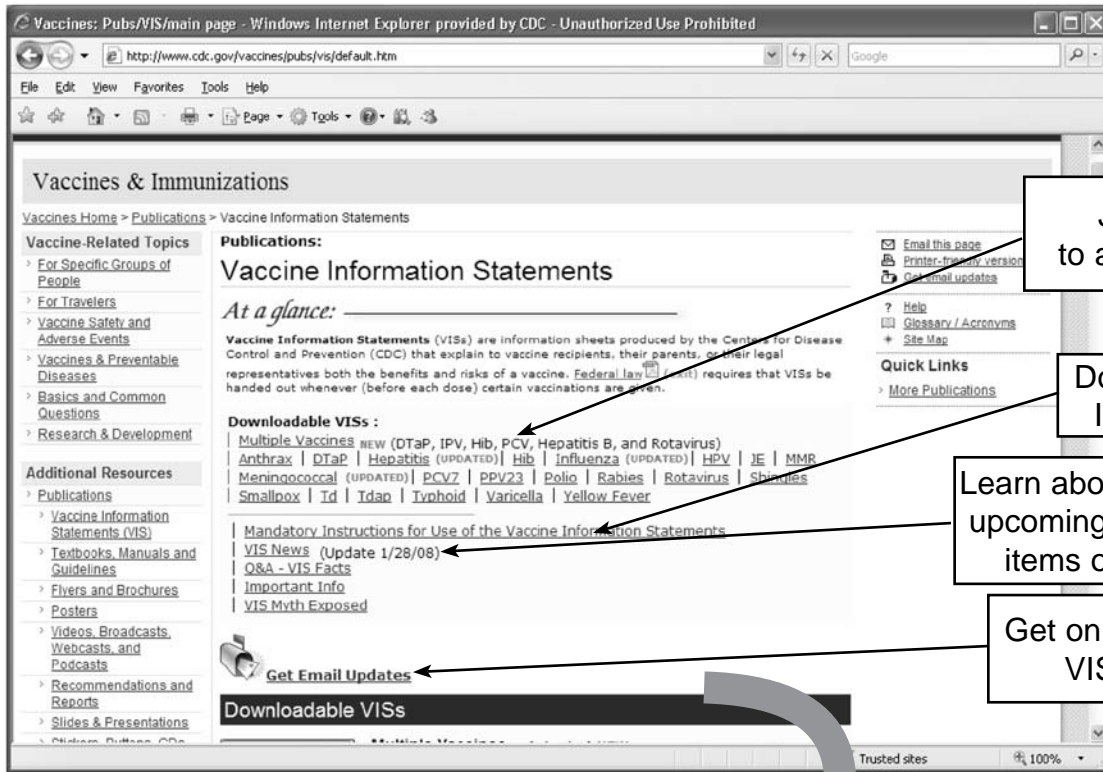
Vaccines: Pubs/VIS/main page - Windows Internet Explorer provided by CDC - Unauthorized Use Prohibited

http://www.cdc.gov/vaccines/pubs/vis/default.htm

Google

File Edit View Favorites Tools Help

Page Tools

Vaccines & Immunizations

Vaccines Home > Publications > Vaccine Information Statements

Vaccine-Related Topics
For Specific Groups of People
For Travelers
Vaccine Safety and Adverse Events
Vaccines & Preventable Diseases
Basics and Common Questions
Research & Development

Additional Resources
Publications
Vaccine Information Statements (VIS)
Textbooks, Manuals and Guidelines
Flyers and Brochures
Posters
Videos, Broadcasts, Webcasts, and Podcasts
Recommendations and Reports
Slides & Presentations

Publications:

Vaccine Information Statements

At a glance:

Vaccine Information Statements (VISs) are information sheets produced by the Centers for Disease Control and Prevention (CDC) that explain to vaccine recipients, their parents, or their legal representatives both the benefits and risks of a vaccine. Federal law (exit) requires that VISs be handed out whenever (before each dose) certain vaccinations are given.

Downloadable VISs :
Multiple Vaccines NEW (DTaP, IPV, Hib, PCV, Hepatitis B, and Rotavirus)
Anthrax | DTaP | Hepatitis (UPDATED) | Hib | Influenza (UPDATED) | HPV | JE | MMR
Meningococcal (UPDATED) | PCV7 | PPV23 | Polio | Rabies | Rotavirus | Shingles
Smallpox | Td | Tdap | Typhoid | Varicella | Yellow Fever

Mandatory Instructions for Use of the Vaccine Information Statements
VIS News (Update 1/28/08)
Q&A - VIS Facts
Important Info
VIS Myth Exposed

Get Email Updates

Downloadable VISs

Email this page
Printer-friendly version
Get email updates
Help
Glossary / Acronyms
Site Map

Quick Links
More Publications

J
to a

Do
I

Learn abo
upcoming
items o

Get on
VIS

Trusted sites
100%